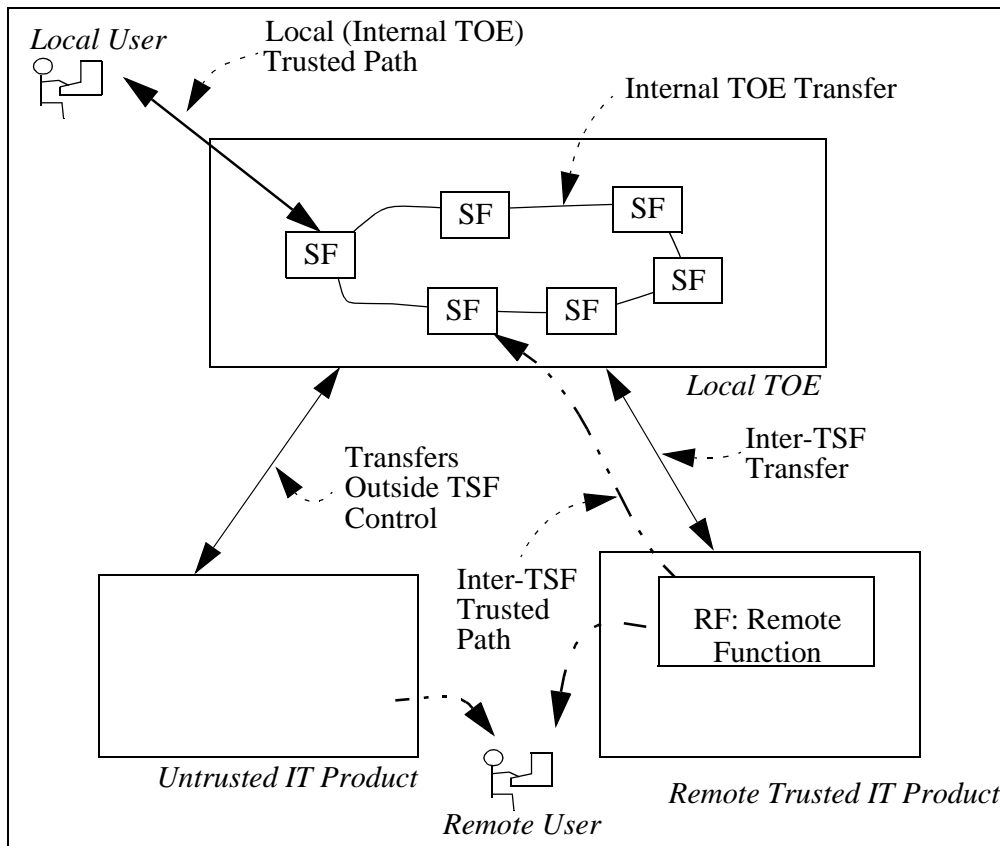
Local User

Local (Internal TOE) Trusted Path

Internal TOE Transfer

SF

SF

SF

SF

SF

SF

Local TOE

Transfers Outside TSF Control

Inter-TSF Transfer

Inter-TSF Trusted Path

RF: Remote Function

Untrusted IT Product

Remote User

Remote Trusted IT Product